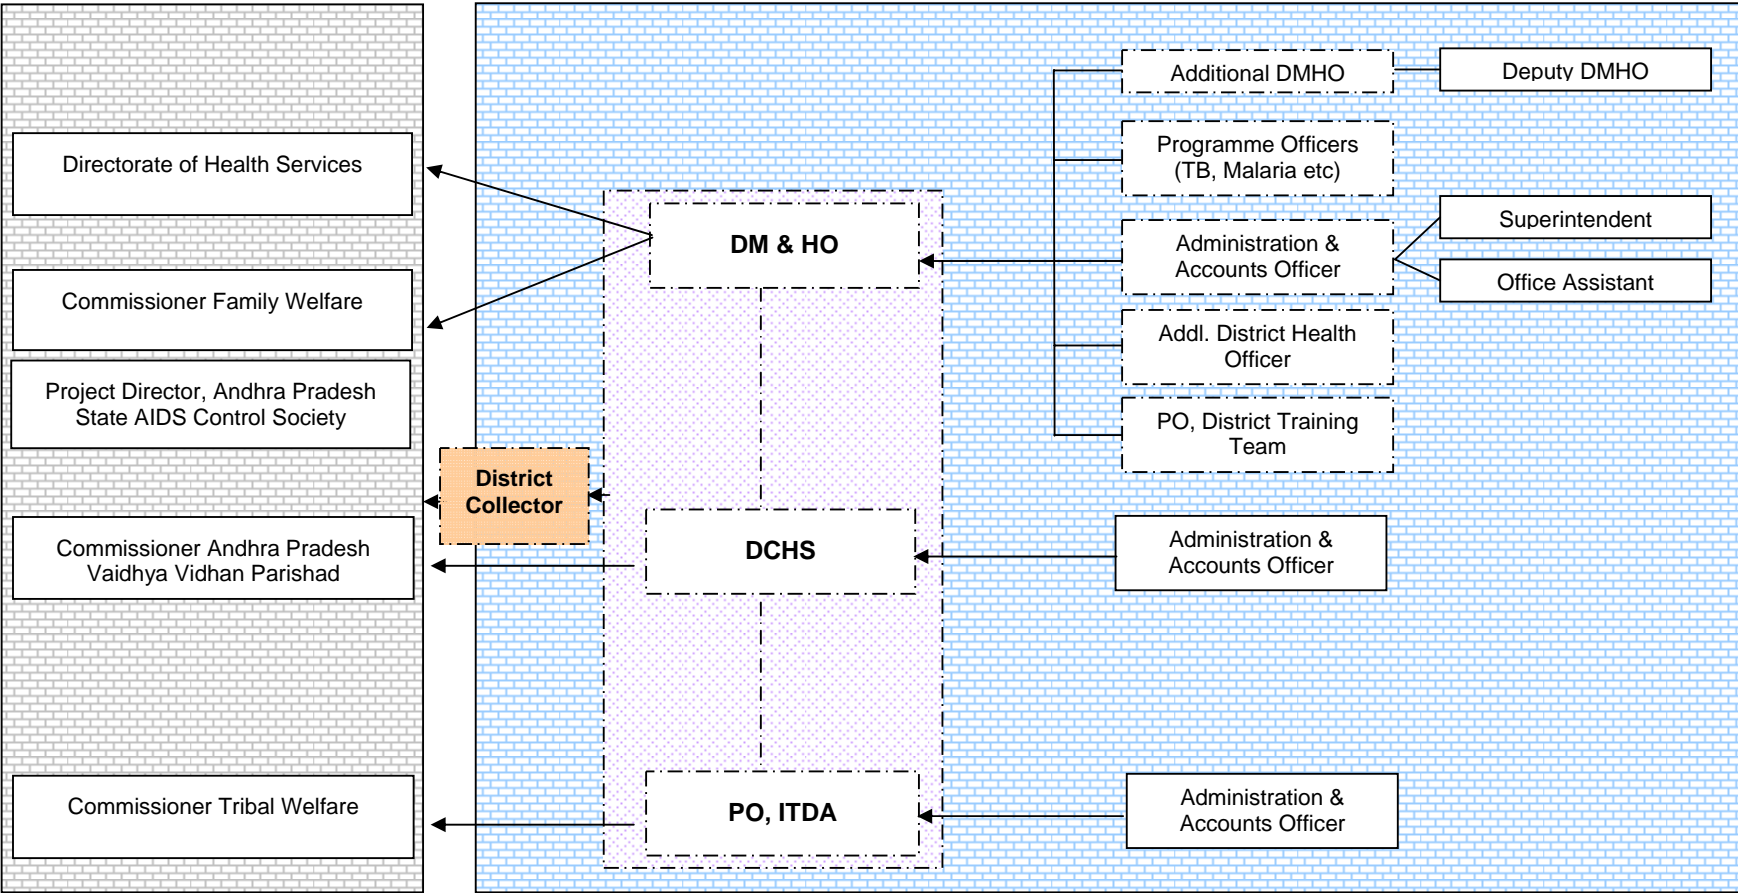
Directorate of Health Services

Commissioner Family Welfare

Project Director, Andhra Pradesh State AIDS Control Society

District Collector

Commissioner Andhra Pradesh Vaidhya Vidhan Parishad

Commissioner Tribal Welfare

DM & HO

DCHS

PO, ITDA

Additional DMHO

Deputy DMHO

Programme Officers (TB, Malaria etc)

Administration & Accounts Officer

Superintendent

Office Assistant

Addl. District Health Officer

PO, District Training Team

Administration & Accounts Officer

Administration & Accounts Officer